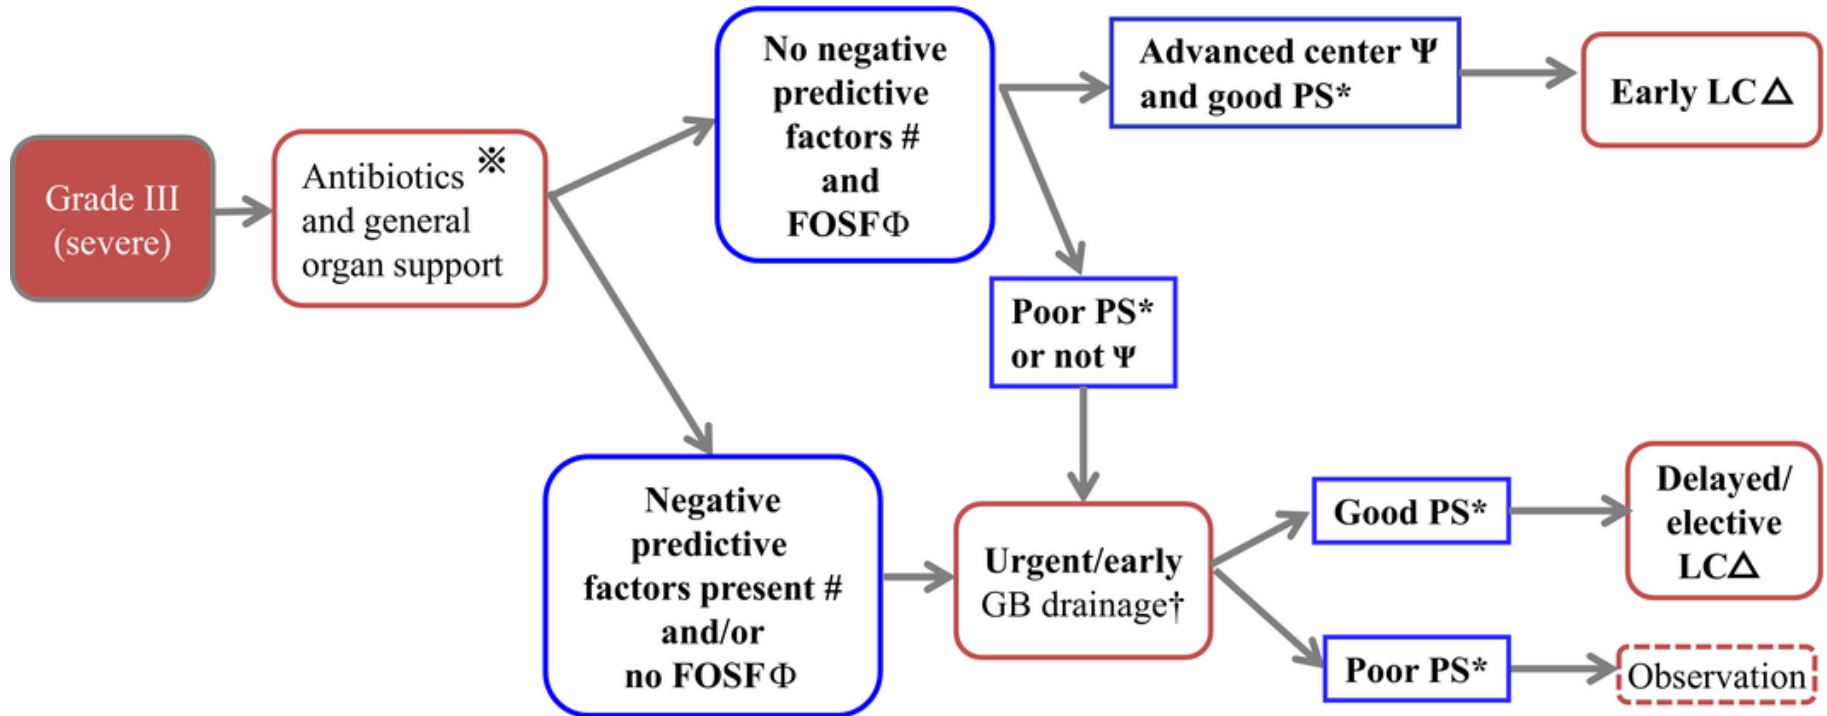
Grade III (severe)

Antibiotics ※ and general organ support

No negative predictive factors # and FOSF Φ

Advanced center Ψ and good PS*

Early LC △

Poor PS* or not Ψ

Negative predictive factors present # and/or no FOSF Φ

Urgent/early GB drainage†

Good PS*

Delayed/ elective LC △

Poor PS*

Observation